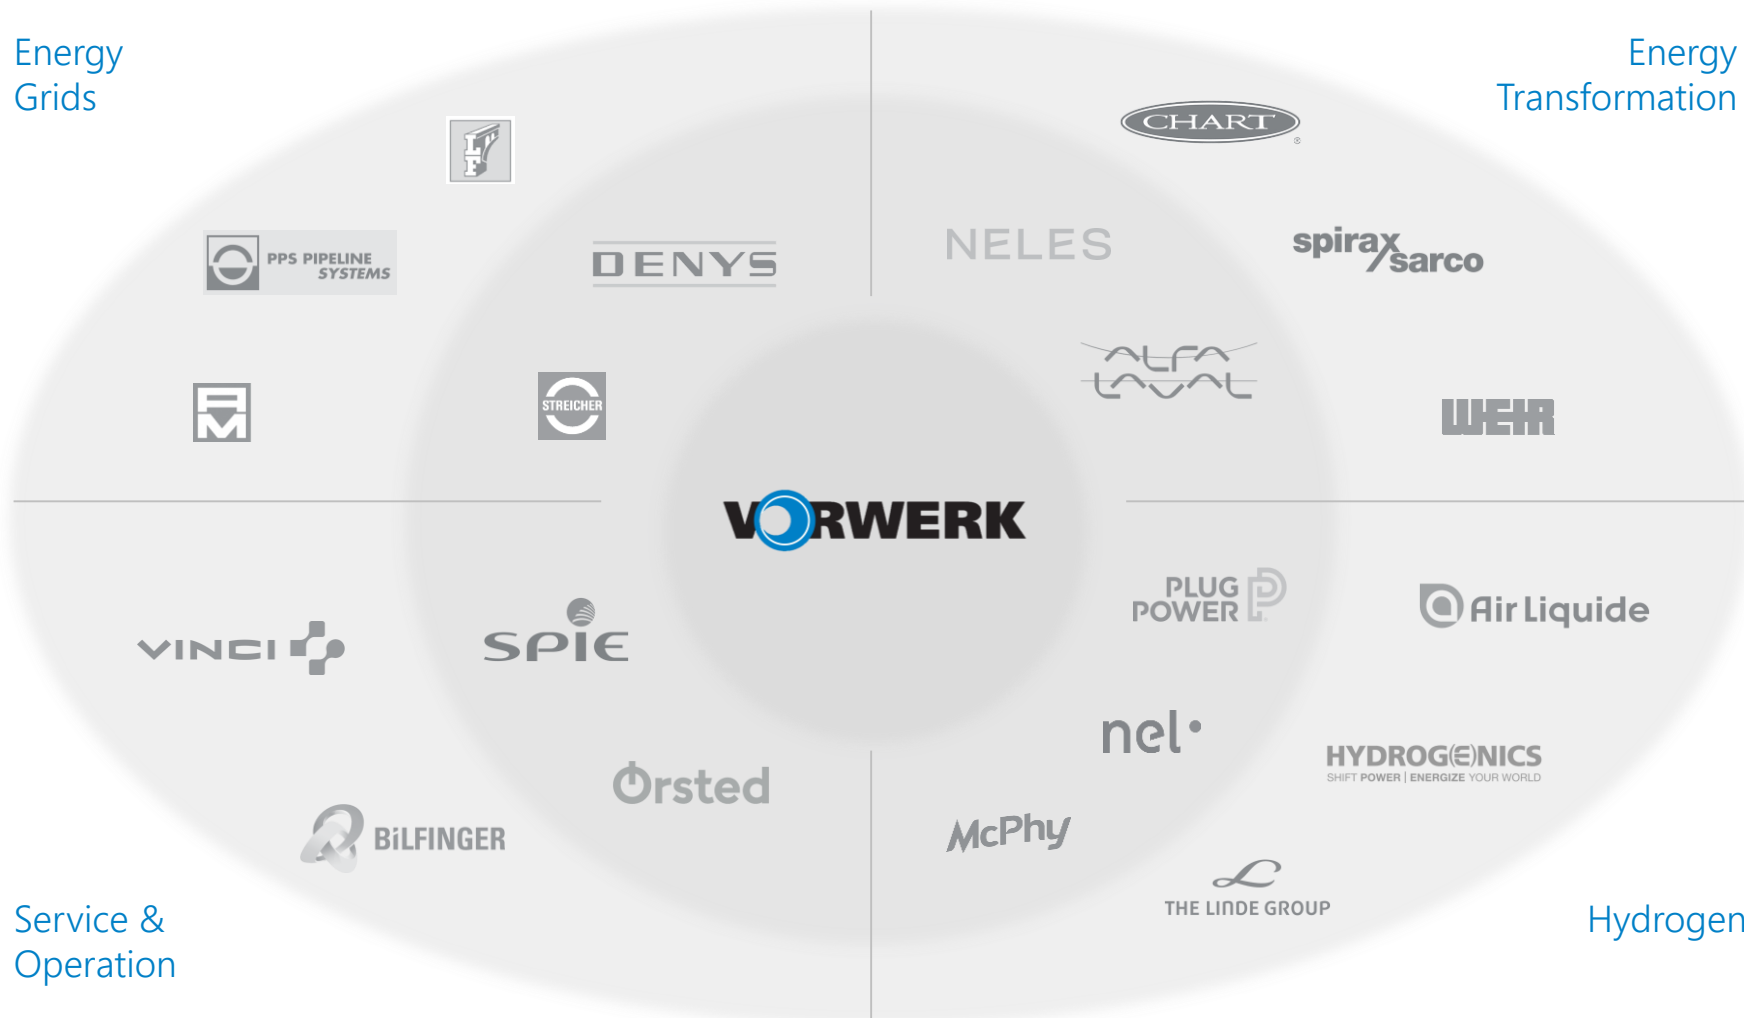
Energy Grids

Energy Transformation

CHART

PPS PIPELINE SYSTEMS

DENYS

NELES

spirax sarco

STREICHER

ALFA LAVAL

WEIR

VORWERK

VINCI

SPIE

PLUG POWER

Air Liquide

nel

HYDROGENICS
SHIFT POWER | ENERGIZE YOUR WORLD

Ørsted

BILFINGER

McPhy

THE LINDE GROUP

Service & Operation

Hydrogen